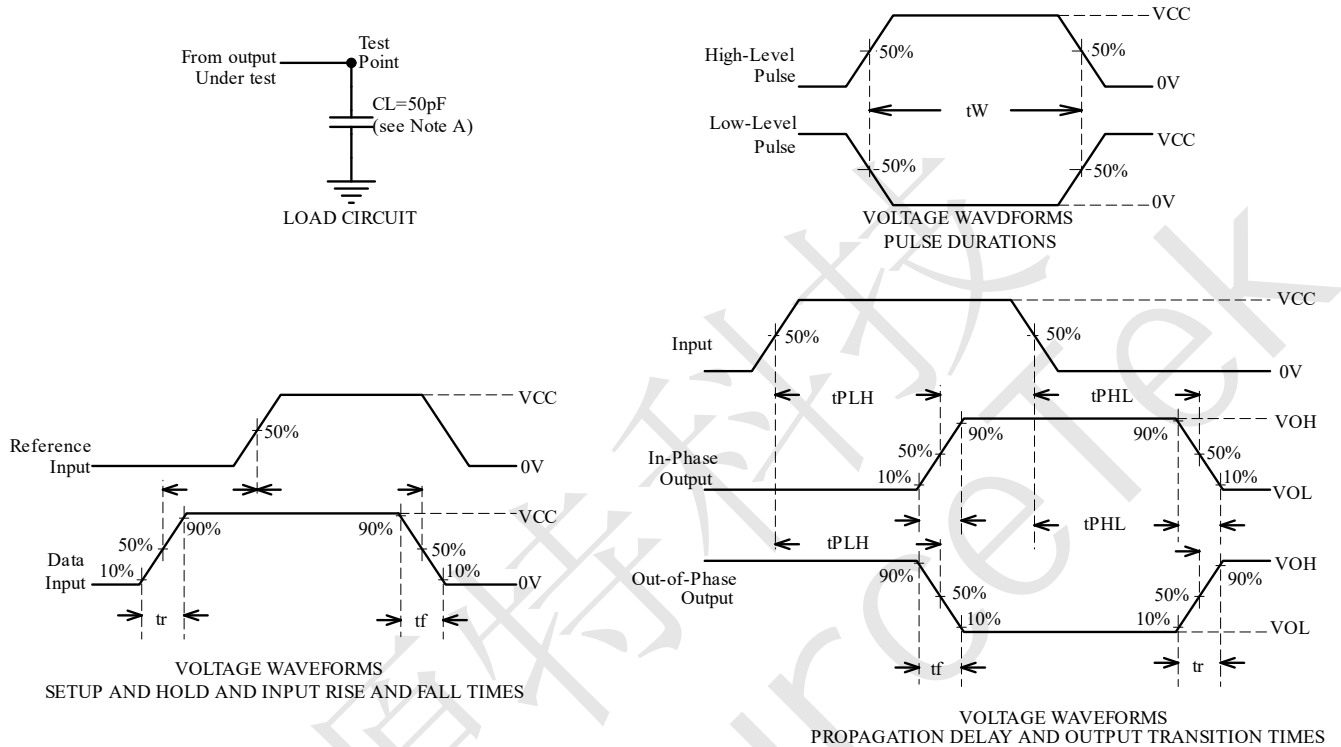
From output Under test

Test Point

CL=50pF (see Note A)

LOAD CIRCUIT

High-Level Pulse

50%

50%

VCC

0V

tW

Low-Level Pulse

50%

50%

VCC

0V

VOLTAGE WAVDFORMS
PULSE DURATIONS

Input

50%

50%

VCC

0V

tPLH

tPHL

VOH

In-Phase Output

50%

90%

90%

50%

10%

10%

VOL

tPHL

tPLH

Out-of-Phase Output

90%

50%

10%

10%

50%

90%

VOH

VOL

tf

tr

VOLTAGE WAVEFORMS
PROPAGATION DELAY AND OUTPUT TRANSITION TIMES

Reference Input

50%

VCC

0V

Data Input

50%

10%

90%

90%

50%

10%

VCC

0V

tr

tf

VOLTAGE WAVEFORMS
SETUP AND HOLD AND INPUT RISE AND FALL TIMES